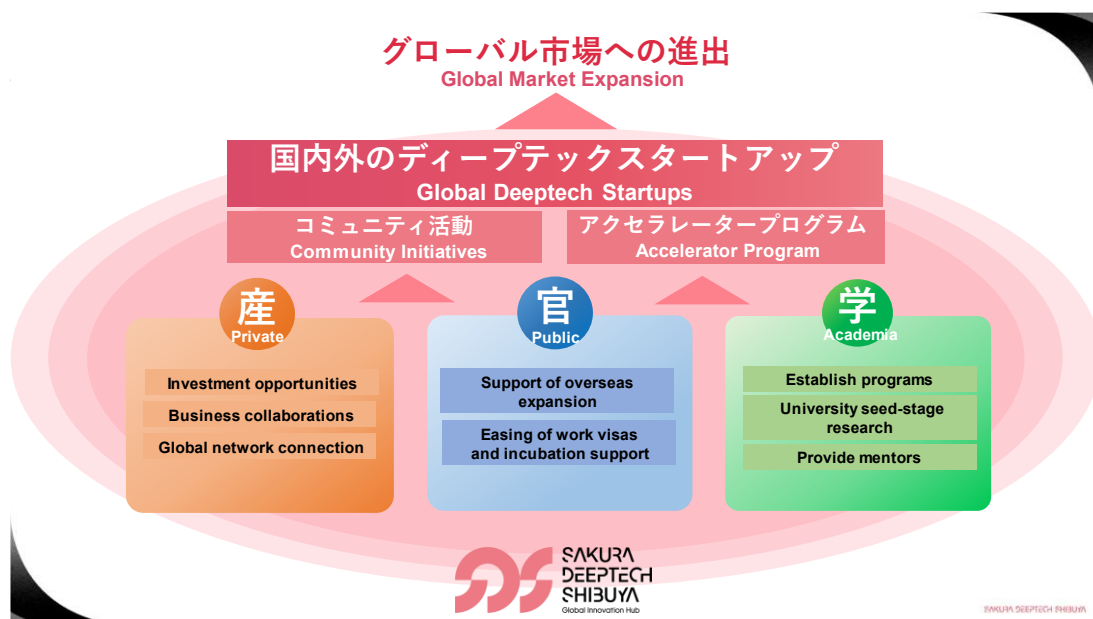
グローバル市場への進出
Global Market Expansion

国内外のディープテックスタートアップ
Global Deeptech Startups

コミュニティ活動
Community Initiatives

アクセラレータープログラム
Accelerator Program

産
Private

Investment opportunities
Business collaborations
Global network connection

官
Public

Support of overseas expansion
Easing of work visas and incubation support

学
Academia

Establish programs
University seed-stage research
Provide mentors

SAKURA DEEPTECH SHIBUYA
Global Innovation Hub

SAKURA DEEPTECH SHIBUYA